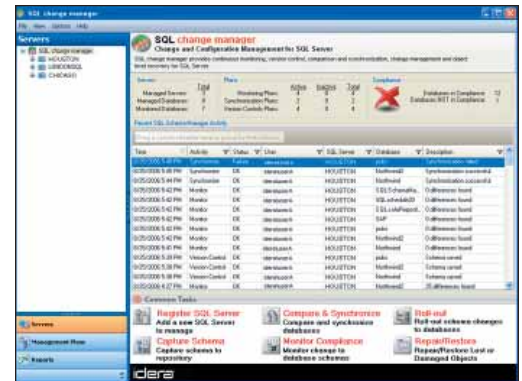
SQL change manager

File View Options Help

Servers

SQL change manager
HOUSTON
LONDONSQL
CHICAGO

SQL change manager
Change and Configuration Management for SQL Server

SQL change manager provides continuous monitoring, version control, comparison and synchronization, change management and object level recovery for SQL Server.

Servers
Managed Servers: 3
Managed Databases: 7
Monitored Databases: 6

Plans
Monitoring Plans: 4
Synchronization Plans: 2
Version Control Plans: 4

Compliance
Databases in Compliance: 12
Databases NOT in Compliance: 1

Recent SQL Schema Change Activity

| Time | Activity | Status | User | SQL Server | Database | Description |
|---|---|---|---|---|---|---|
| 6/25/2006 5:48 PM | Synchronize | Failed | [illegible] | HOUSTON | pubs | Synchronization failed |
| 6/25/2006 5:46 PM | Synchronize | OK | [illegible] | HOUSTON | Northwind | Synchronization successful |
| 6/25/2006 5:44 PM | Synchronize | OK | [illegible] | HOUSTON | Northwind | Synchronization successful |
| 6/25/2006 5:42 PM | Monitor | OK | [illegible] | HOUSTON | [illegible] | 0 differences found |
| 6/25/2006 5:42 PM | Monitor | OK | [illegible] | HOUSTON | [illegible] | 0 differences found |
| 6/25/2006 5:42 PM | Monitor | OK | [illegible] | HOUSTON | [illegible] | 0 differences found |
| 6/25/2006 5:42 PM | Monitor | OK | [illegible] | HOUSTON | SAP | 0 differences found |
| 6/25/2006 5:42 PM | Monitor | OK | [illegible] | HOUSTON | pubs | 0 differences found |
| 6/25/2006 5:42 PM | Monitor | OK | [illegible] | HOUSTON | Northwind2 | 0 differences found |
| 6/25/2006 5:42 PM | Monitor | OK | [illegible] | HOUSTON | Northwind | 0 differences found |
| 6/25/2006 5:38 PM | Version Control | OK | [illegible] | HOUSTON | pubs | Schema saved |
| 6/25/2006 5:38 PM | Version Control | OK | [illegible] | HOUSTON | Northwind2 | Schema saved |
| 6/25/2006 5:38 PM | Version Control | OK | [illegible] | HOUSTON | Northwind | Schema saved |
| 6/25/2006 4:27 PM | Monitor | OK | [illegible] | HOUSTON | Northwind | 20 differences found |

Common Tasks

Register SQL Server
Add a new SQL Server to manage

Compare & Synchronize
Compare and synchronize databases

Roll-out
Roll-out schema changes to databases

Capture Schema
Capture schema to repository

Monitor Compliance
Monitor change to database schemas

Repair/Restore
Repair/Restore Lost or Damaged Objects

Servers
Management Plans
Reports

idera